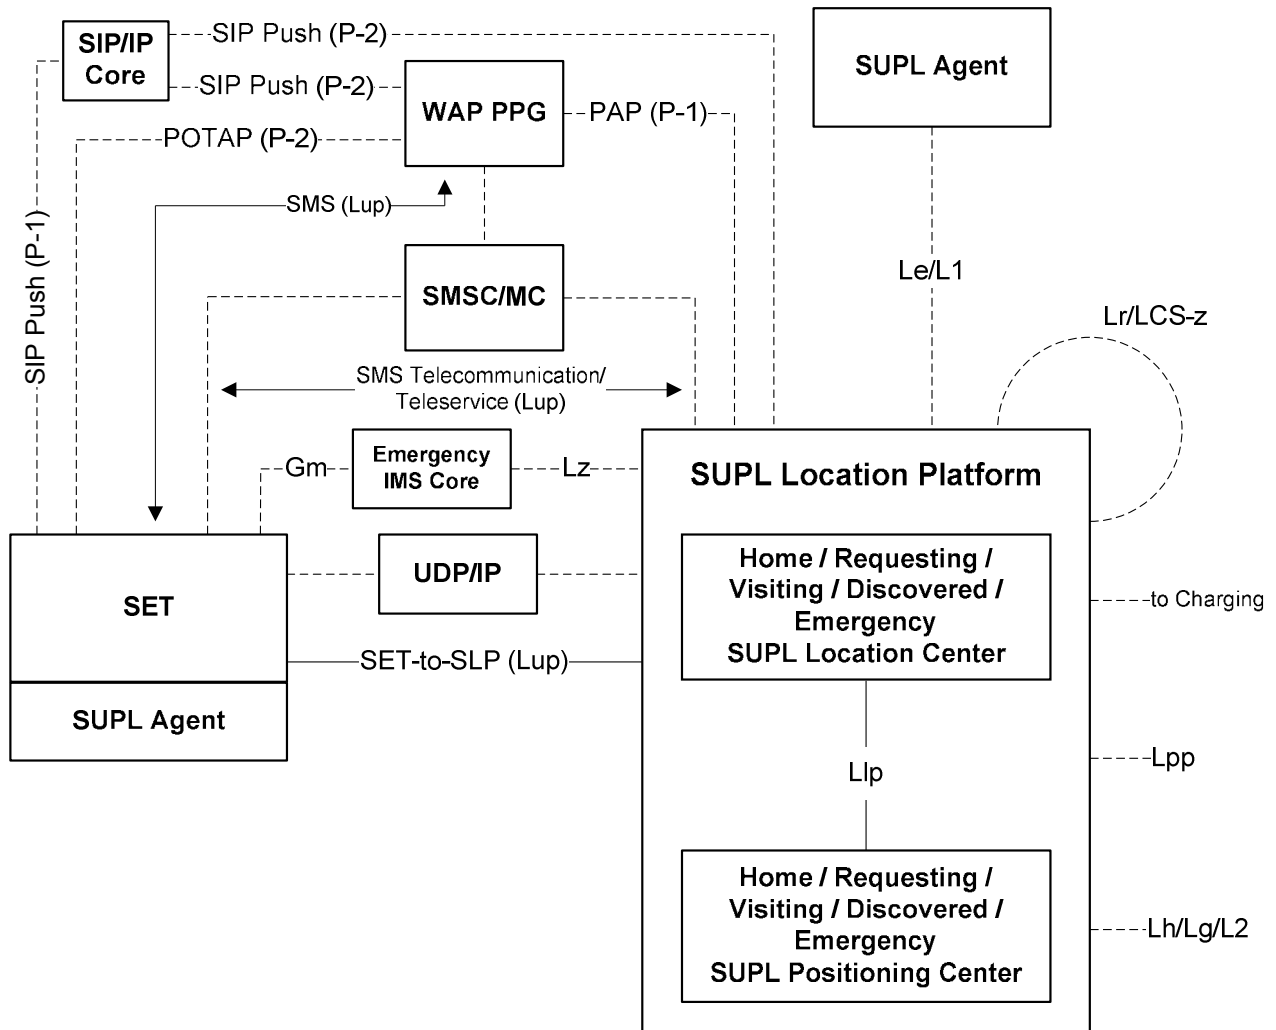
SIP/IP Core
SIP Push (P-2)
SIP Push (P-2)
WAP PPG
PAP (P-1)
SUPL Agent
POTAP (P-2)
SMS (Lup)
SIP Push (P-1)
SMSC/MC
Le/L1
Lr/LCS-z
SMS Telecommunication/ Teleservice (Lup)
Gm
Emergency IMS Core
Lz
SUPL Location Platform
SET
UDP/IP
Home / Requesting / Visiting / Discovered / Emergency SUPL Location Center
to Charging
SET-to-SLP (Lup)
SUPL Agent
Llp
Lpp
Home / Requesting / Visiting / Discovered / Emergency SUPL Positioning Center
Lh/Lg/L2